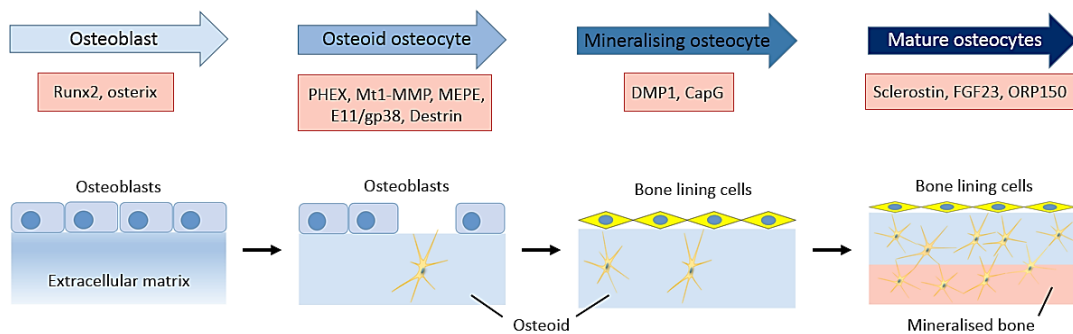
Osteoblast

Runx2, osterix

Osteoid osteocyte

PHEX, Mt1-MMP, MEPE, E11/gp38, Destrin

Mineralising osteocyte

DMP1, CapG

Mature osteocytes

Sclerostin, FGF23, ORP150

Osteoblasts

Extracellular matrix

Osteoblasts

Osteoid

Bone lining cells

Bone lining cells

Mineralised bone